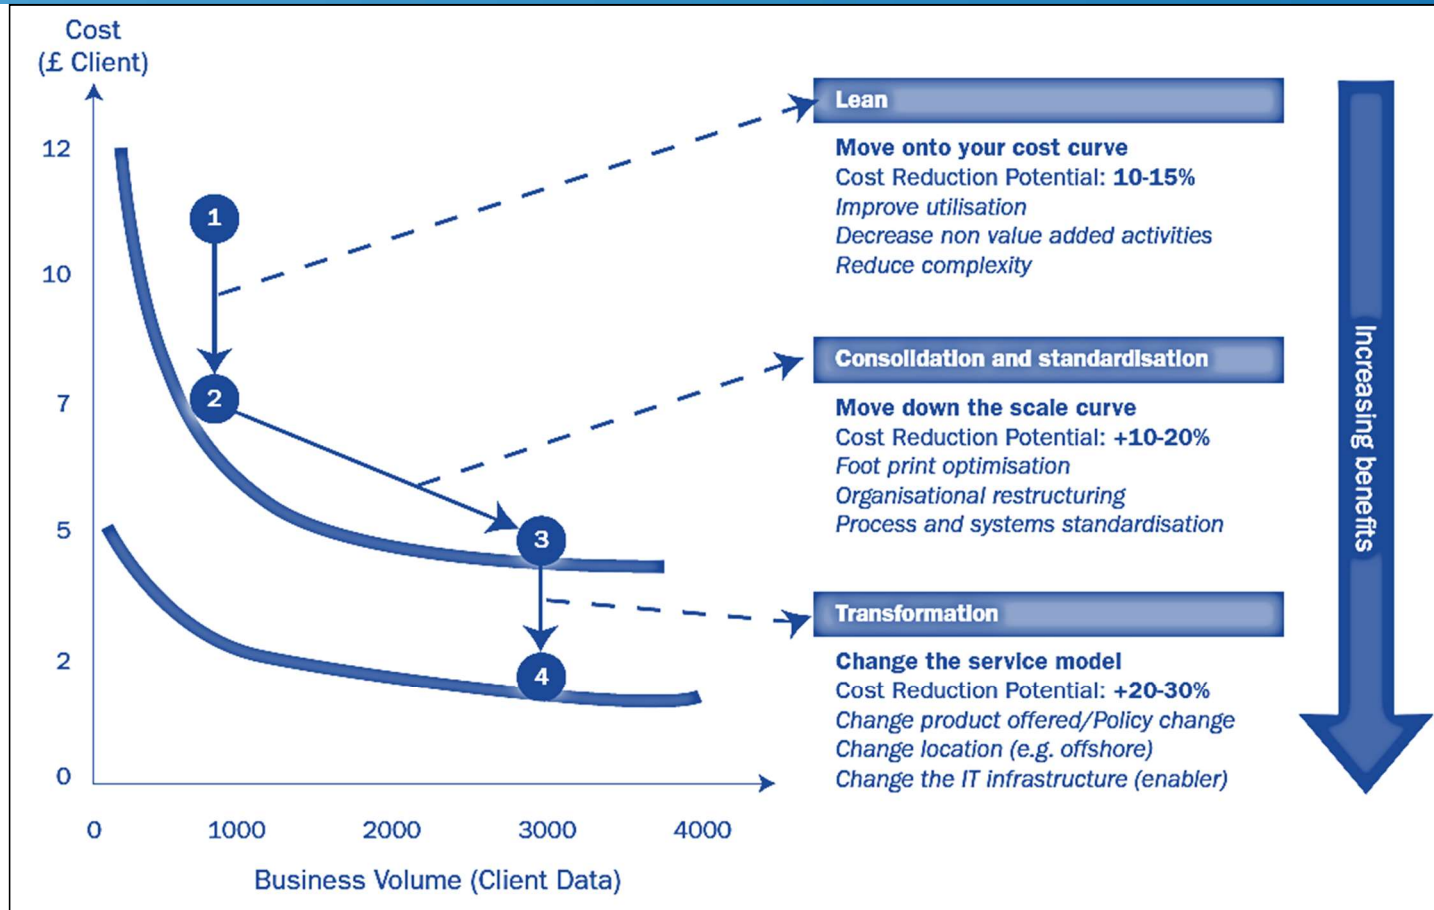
Cost
(£ Client)

12
10
7
5
2
0

0 1000 2000 3000 4000

Business Volume (Client Data)

1
2
3
4

Lean

Move onto your cost curve
Cost Reduction Potential: 10-15%
Improve utilisation
Decrease non value added activities
Reduce complexity

Consolidation and standardisation

Move down the scale curve
Cost Reduction Potential: +10-20%
Foot print optimisation
Organisational restructuring
Process and systems standardisation

Transformation

Change the service model
Cost Reduction Potential: +20-30%
Change product offered/Policy change
Change location (e.g. offshore)
Change the IT infrastructure (enabler)

Increasing benefits